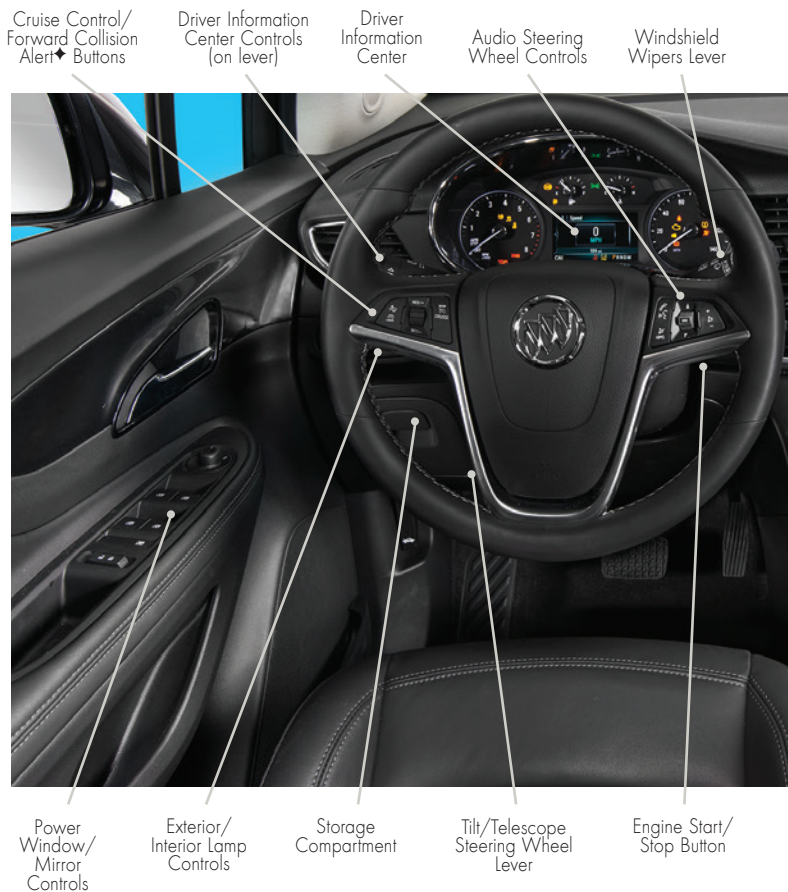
Cruise Control/ Forward Collision Alert✦ Buttons

Driver Information Center Controls (on lever)

Driver Information Center

Audio Steering Wheel Controls

Windshield Wipers Lever

0

MPH

Power Window/ Mirror Controls

Exterior/ Interior Lamp Controls

Storage Compartment

Tilt/Telescope Steering Wheel Lever

Engine Start/ Stop Button